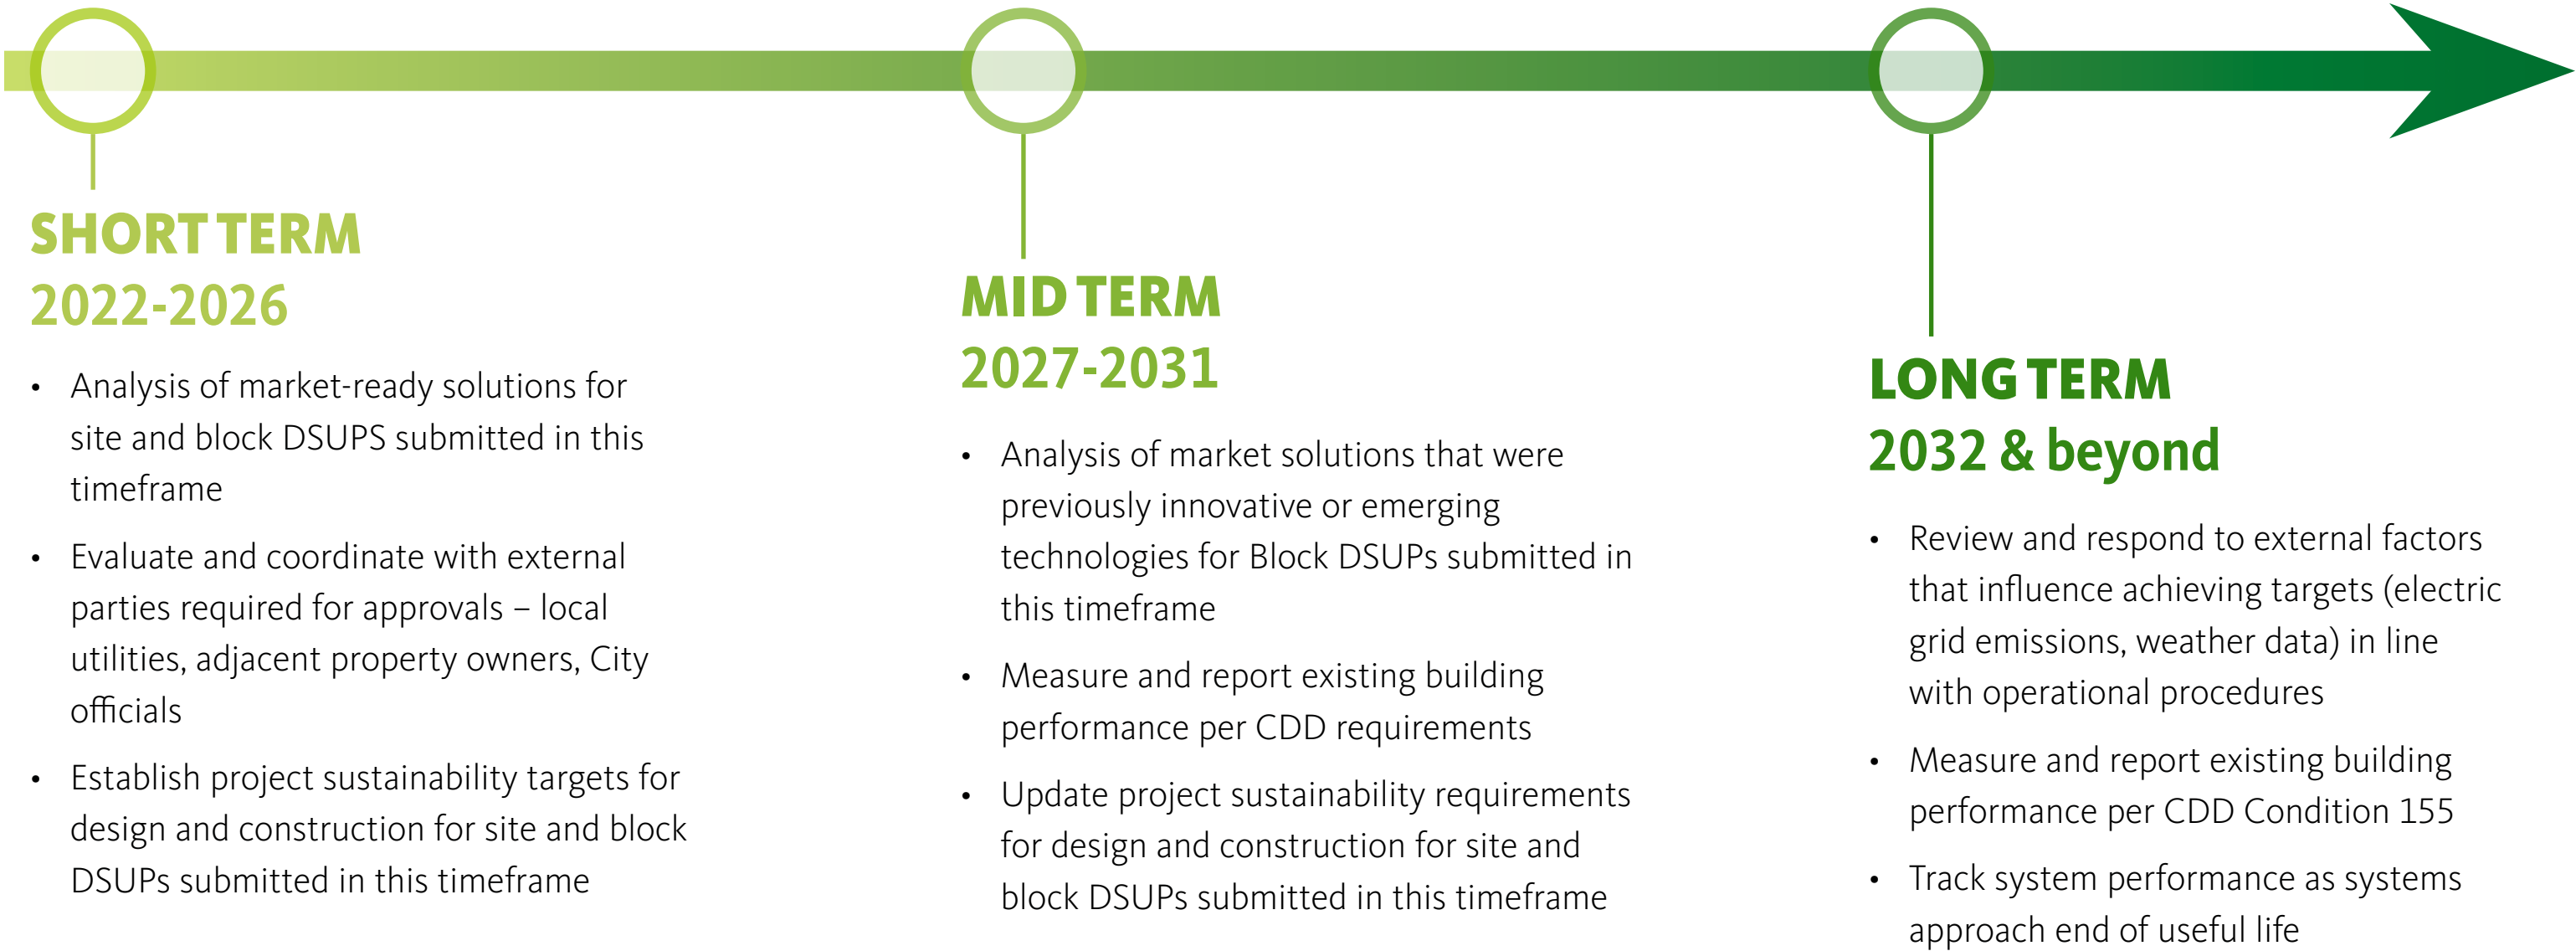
SHORT TERM
2022-2026

• Analysis of market-ready solutions for site and block DSUPS submitted in this timeframe
• Evaluate and coordinate with external parties required for approvals – local utilities, adjacent property owners, City officials
• Establish project sustainability targets for design and construction for site and block DSUPs submitted in this timeframe

MID TERM
2027-2031

• Analysis of market solutions that were previously innovative or emerging technologies for Block DSUPs submitted in this timeframe
• Measure and report existing building performance per CDD requirements
• Update project sustainability requirements for design and construction for site and block DSUPs submitted in this timeframe

LONG TERM
2032 & beyond

• Review and respond to external factors that influence achieving targets (electric grid emissions, weather data) in line with operational procedures
• Measure and report existing building performance per CDD Condition 155
• Track system performance as systems approach end of useful life